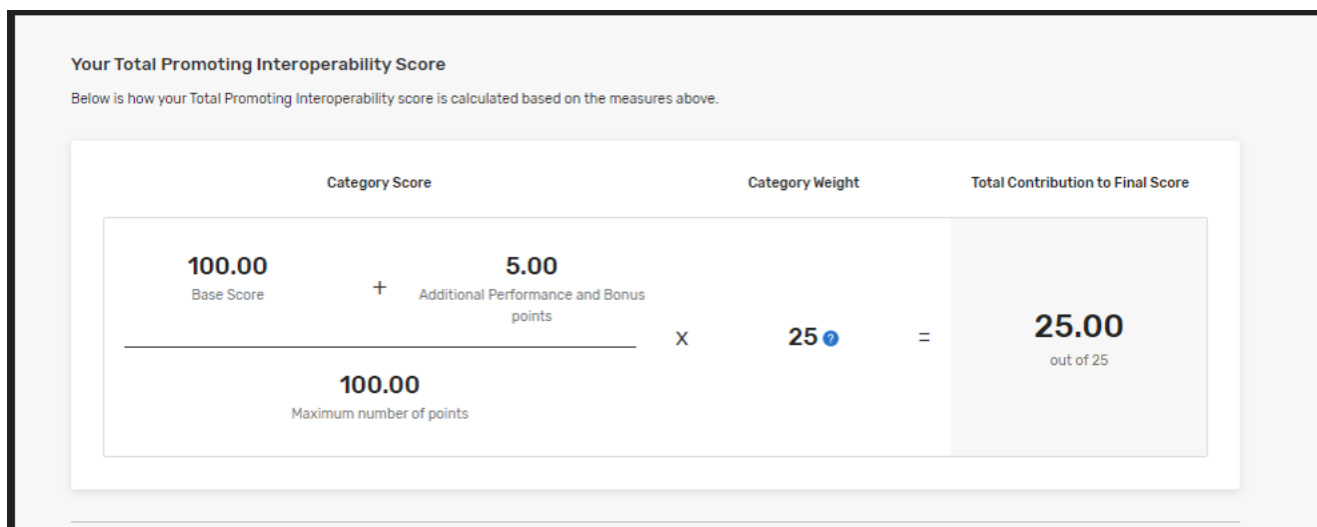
Your Total Promoting Interoperability Score

Below is how your Total Promoting Interoperability score is calculated based on the measures above.

Category Score

Category Weight

Total Contribution to Final Score

100.00
Base Score

+

5.00
Additional Performance and Bonus points

100.00
Maximum number of points

X

25

=

25.00
out of 25